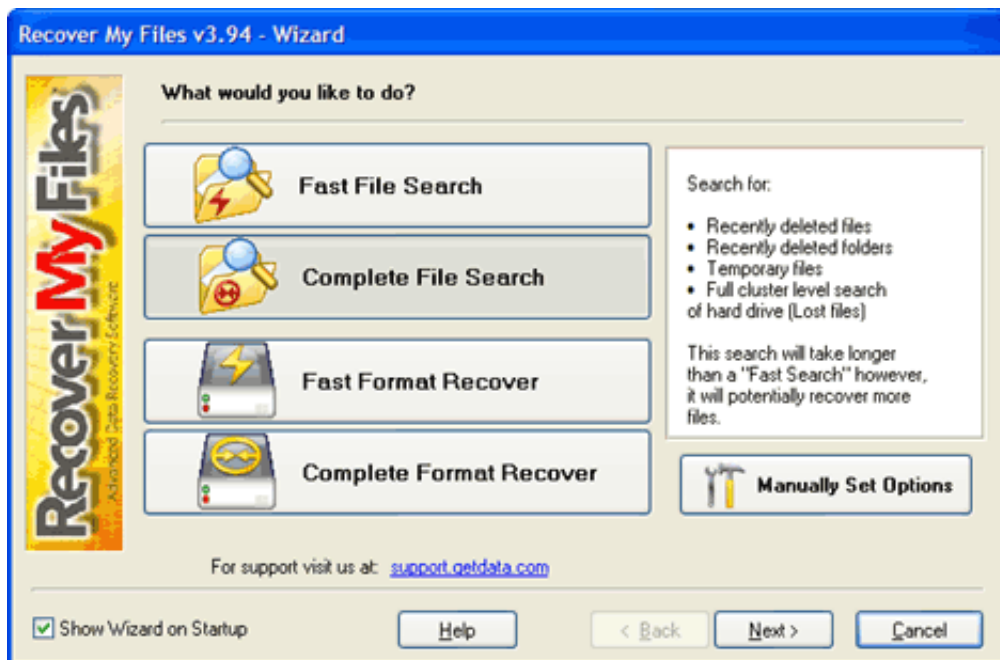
Recover My Files v3.94 - Wizard

RecoverMyFiles
Advanced Data Recovery Software

What would you like to do?

Fast File Search

Complete File Search

Fast Format Recover

Complete Format Recover

Search for:

• Recently deleted files
• Recently deleted folders
• Temporary files
• Full cluster level search of hard drive (Lost files)

This search will take longer than a "Fast Search" however, it will potentially recover more files.

Manually Set Options

For support visit us at: support.getdata.com

Show Wizard on Startup

Help

< Back

Next >

Cancel